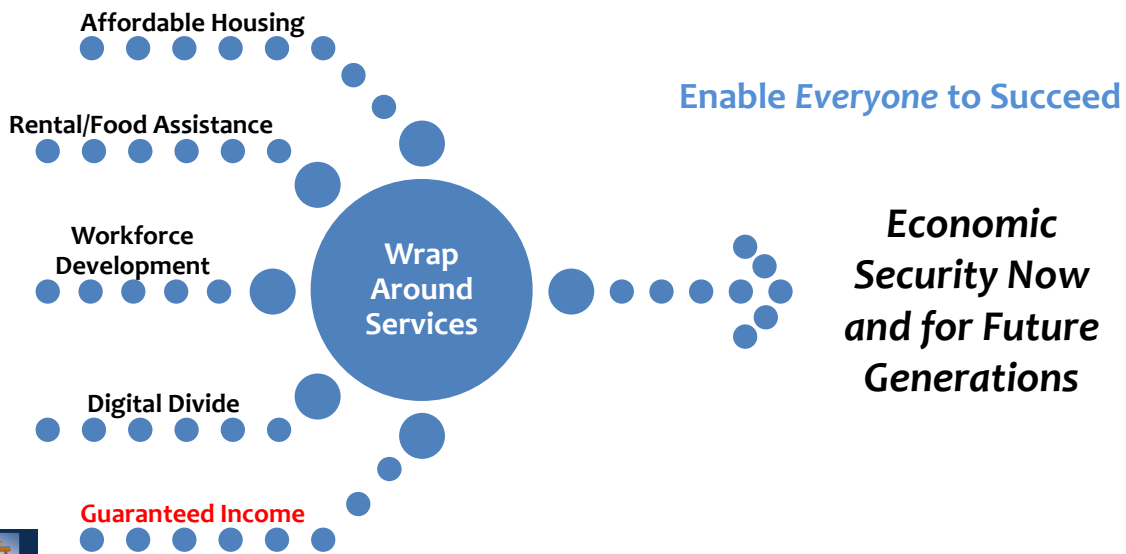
Affordable Housing

Rental/Food Assistance

Workforce Development

Digital Divide

Guaranteed Income

Wrap Around Services

Enable *Everyone* to Succeed

*Economic Security Now and for Future Generations*